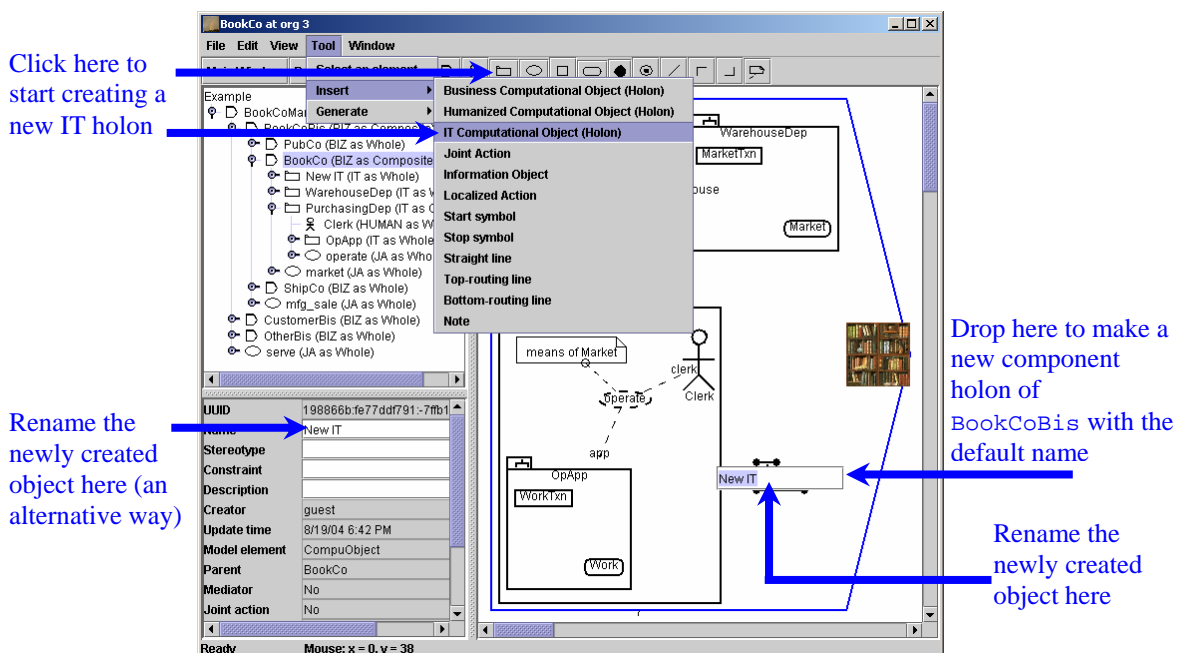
BookCo at org 3

File Edit View Tool Window

Main Window D Select an element

Click here to start creating a new IT holon

Insert
Generate

Business Computational Object (Holon)
Humanized Computational Object (Holon)
IT Computational Object (Holon)
Joint Action
Information Object
Localized Action
Start symbol
Stop symbol
Straight line
Top-routing line
Bottom-routing line
Note

Example
BookCoMar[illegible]
BookCoBis (BIZ as Composi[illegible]
PubCo (BIZ as Whole)
BookCo (BIZ as Composite
New IT (IT as Whole)
WarehouseDep (IT as W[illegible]
PurchasingDep (IT as C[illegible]
Clerk (HUMAN as W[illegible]
OpApp (IT as Whole
operate (JA as Whole
market (JA as Whole)
ShipCo (BIZ as Whole)
mfg_sale (JA as Whole)
CustomerBis (BIZ as Whole)
OtherBis (BIZ as Whole)
serve (JA as Whole)

WarehouseDep
MarketTxn
ouse
Market

means of Market
clerk
Clerk
operate
app
OpApp
WorkTxn
Work

New IT

Drop here to make a new component holon of BookCoBis with the default name

Rename the newly created object here (an alternative way)

| UUID | 198866b:fe77ddf791:-7ffb1 |
|---|---|
| Name | New IT |
| Stereotype | |
| Constraint | |
| Description | |
| Creator | guest |
| Update time | 8/19/04 6:42 PM |
| Model element | CompuObject |
| Parent | BookCo |
| Mediator | No |
| Joint action | No |

Rename the newly created object here

Ready Mouse: x = 0, y = 38